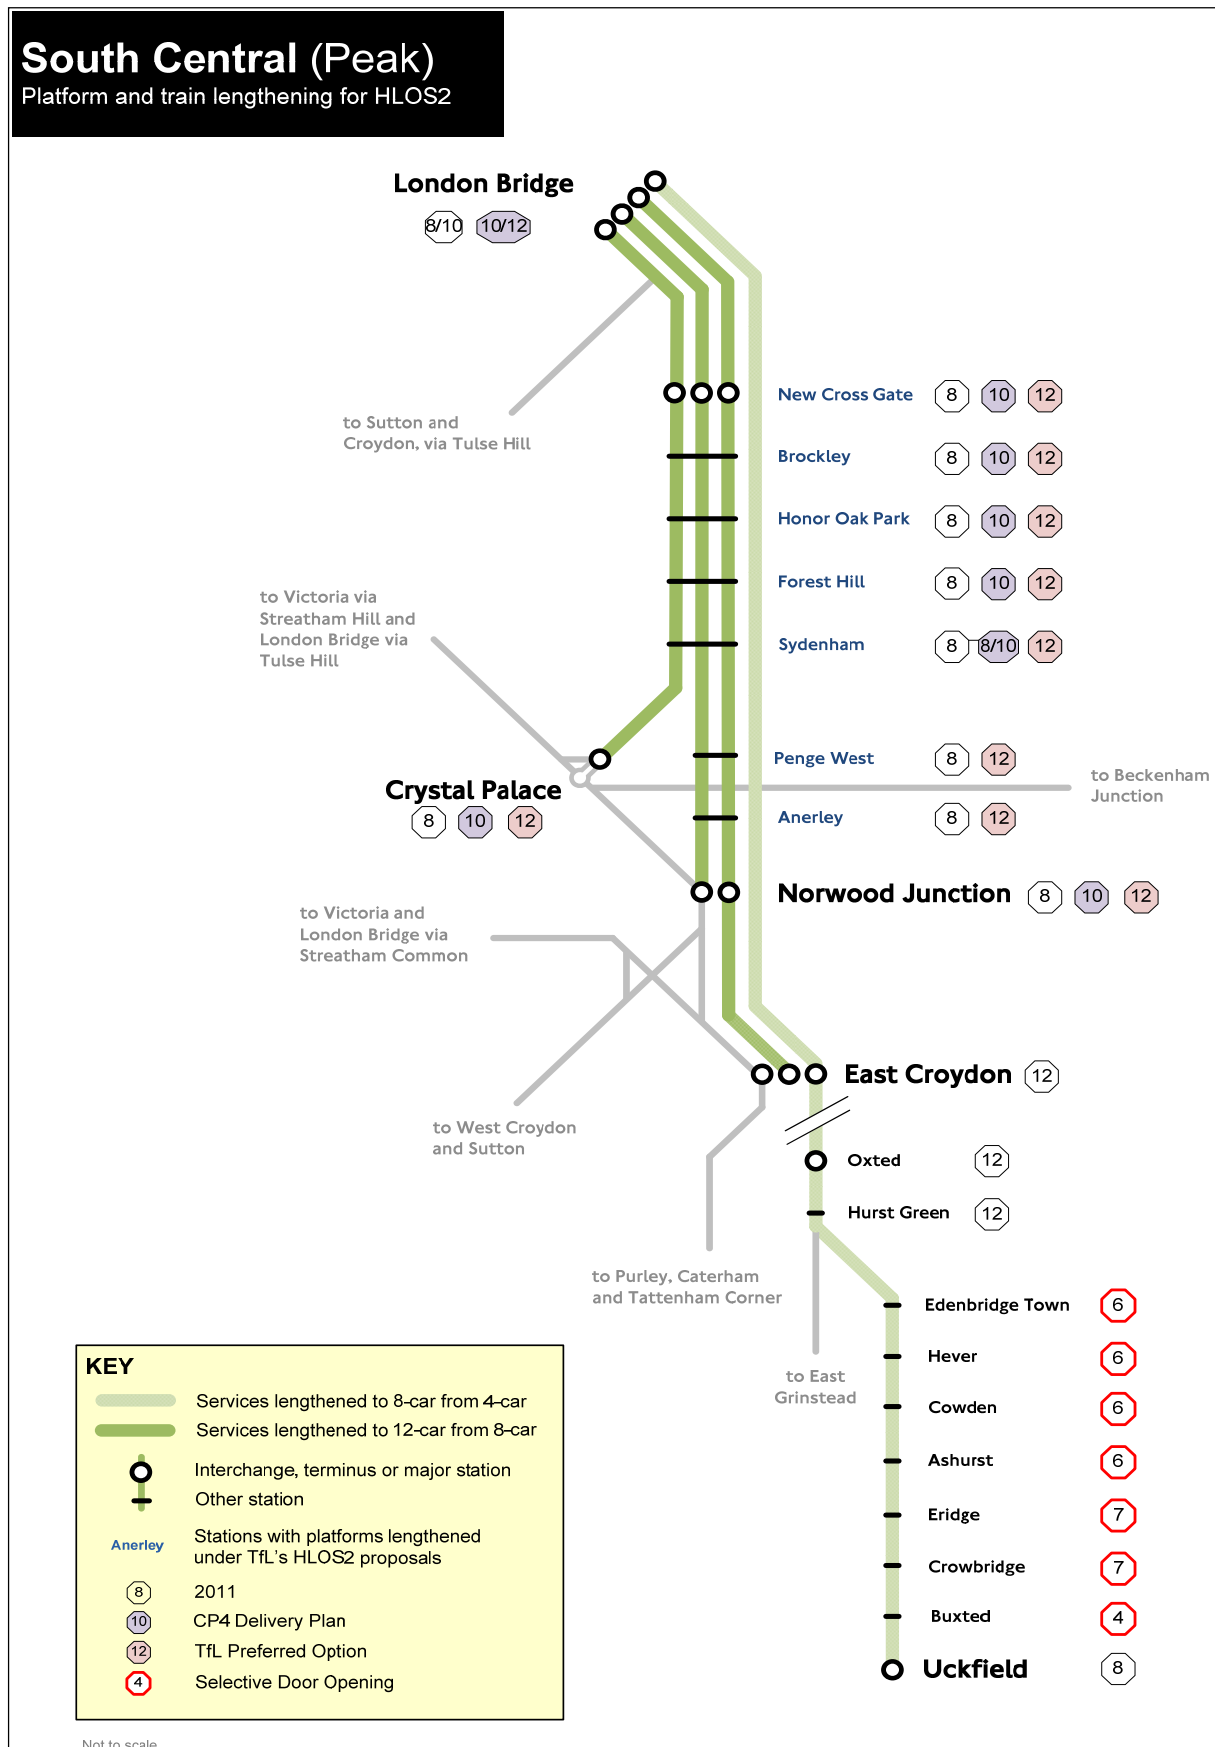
South Central (Peak)
Platform and train lengthening for HLOS2

London Bridge
8/10 10/12

to Sutton and Croydon, via Tulse Hill

New Cross Gate 8 10 12
Brockley 8 10 12
Honor Oak Park 8 10 12
Forest Hill 8 10 12
Sydenham 8 8/10 12

to Victoria via Streatham Hill and London Bridge via Tulse Hill

Penge West 8 12

Crystal Palace
8 10 12

to Beckenham Junction

Anerley 8 12

Norwood Junction 8 10 12

to Victoria and London Bridge via Streatham Common

East Croydon 12

to West Croydon and Sutton

Oxted 12
Hurst Green 12

to Purley, Caterham and Tattenham Corner

to East Grinstead

Edenbridge Town 6
Hever 6
Cowden 6
Ashurst 6
Eridge 7
Crowbridge 7
Buxted 4
Uckfield 8

KEY
Services lengthened to 8-car from 4-car
Services lengthened to 12-car from 8-car
Interchange, terminus or major station
Other station
Anerley Stations with platforms lengthened under TfL's HLOS2 proposals
8 2011
10 CP4 Delivery Plan
12 TfL Preferred Option
4 Selective Door Opening

Not to scale